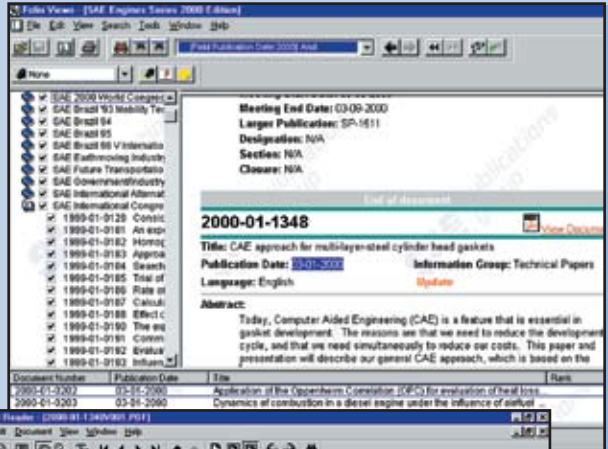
Folio Views - [SAE Engines Series 2000 Edition]
File Edit View Search Tools Window Help
Field Publication Date 2000 And
None

SAE 2000 World Congress
SAE Brazil '93 Mobility Te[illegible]
SAE Brazil 94
SAE Brazil 95
SAE Brazil 96 V Internatio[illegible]
SAE Earthmoving Industry
SAE Future Transportatio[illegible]
SAE Government/Industry
SAE International Alternat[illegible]
SAE International Congre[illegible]
1999-01-0120 Consi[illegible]
1999-01-0181 An exp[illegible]
1999-01-0182 Homog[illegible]
1999-01-0183 Approa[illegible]
1999-01-0184 Search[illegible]
1999-01-0185 Trial of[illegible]
1999-01-0186 Rate of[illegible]
1999-01-0187 Calcul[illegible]
1999-01-0188 Effect c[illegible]
1999-01-0190 The eq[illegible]
1999-01-0191 Comm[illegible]
1999-01-0192 Evalua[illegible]
1999-01-0193 Influen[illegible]

Meeting End Date: 03-09-2000
Larger Publication: SP-1511
Designation: N/A
Section: N/A
Closure: N/A

End of document

2000-01-1348
View Docum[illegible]
Title: CAE approach for multi-layer-steel cylinder head gaskets
Publication Date: 03-01-2000
Information Group: Technical Papers
Language: English
Update
Abstract:
Today, Computer Aided Engineering (CAE) is a feature that is essential in gasket development. The reasons see that we need to reduce the development cycle, and that we need simultaneously to reduce our costs. This paper and presentation will describe our general CAE approach, which is based on the

| Document Number | Publication Date | Title | Rank |
|---|---|---|---|
| 2000-01-0202 | 03-01-2000 | Application of the Oppenheim Correlation (OFC) for evaluation of heat loss | |
| 2000-01-0203 | 03-01-2000 | Dynamics of combustion in a diesel engine under the influence of elefuel | |

Reader - [2000-01-1348V001.PDF]
Document View Window Help